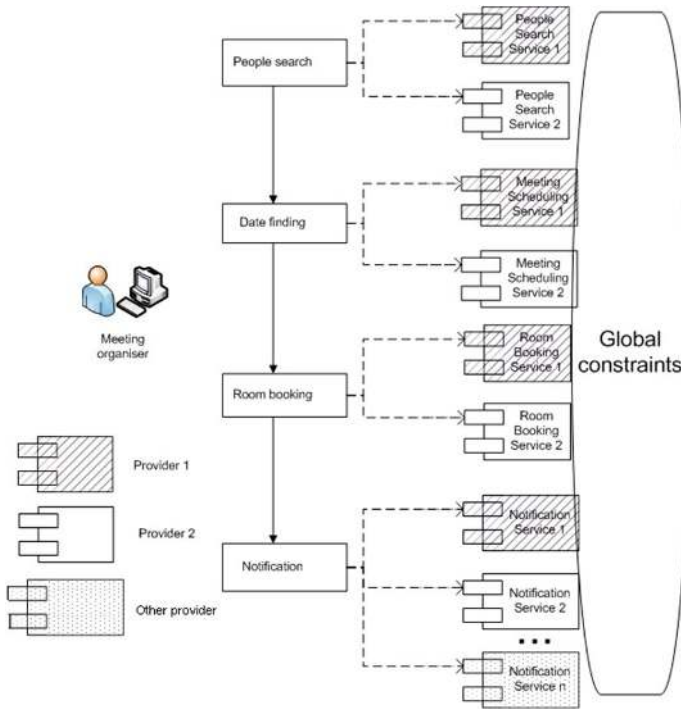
People search

People Search Service 1

People Search Service 2

Date finding

Meeting Scheduling Service 1

Meeting Scheduling Service 2

Meeting organiser

Global constraints

Room booking

Room Booking Service 1

Room Booking Service 2

Provider 1

Provider 2

Notification

Notification Service 1

Notification Service 2

Other provider

Notification Service n